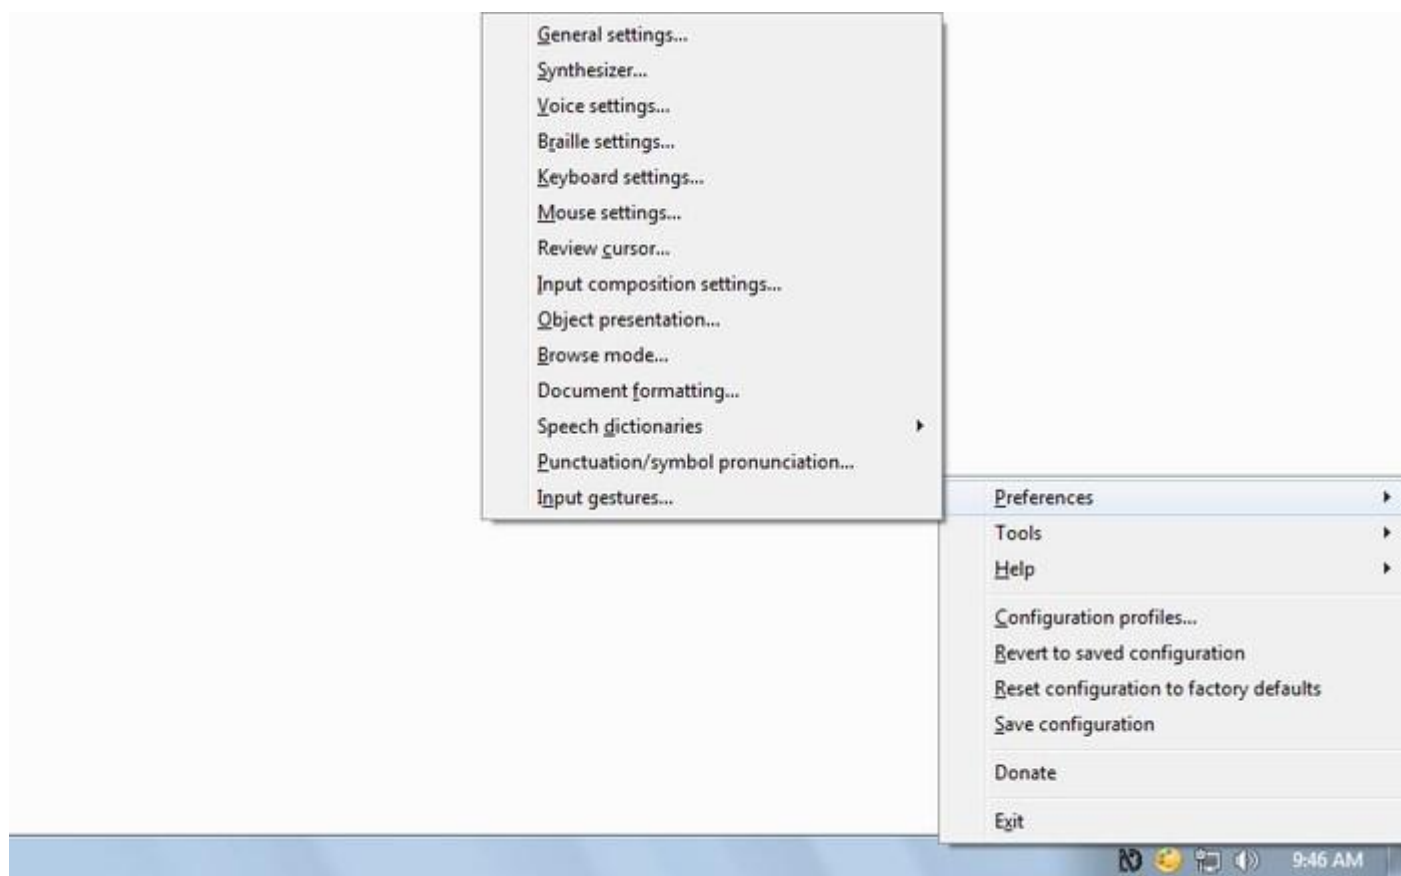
General settings...
Synthesizer...
Voice settings...
Braille settings...
Keyboard settings...
Mouse settings...
Review cursor...
Input composition settings...
Object presentation...
Browse mode...
Document formatting...
Speech dictionaries
Punctuation/symbol pronunciation...
Input gestures...

Preferences
Tools
Help
Configuration profiles...
Revert to saved configuration
Reset configuration to factory defaults
Save configuration
Donate
Exit

9:46 AM